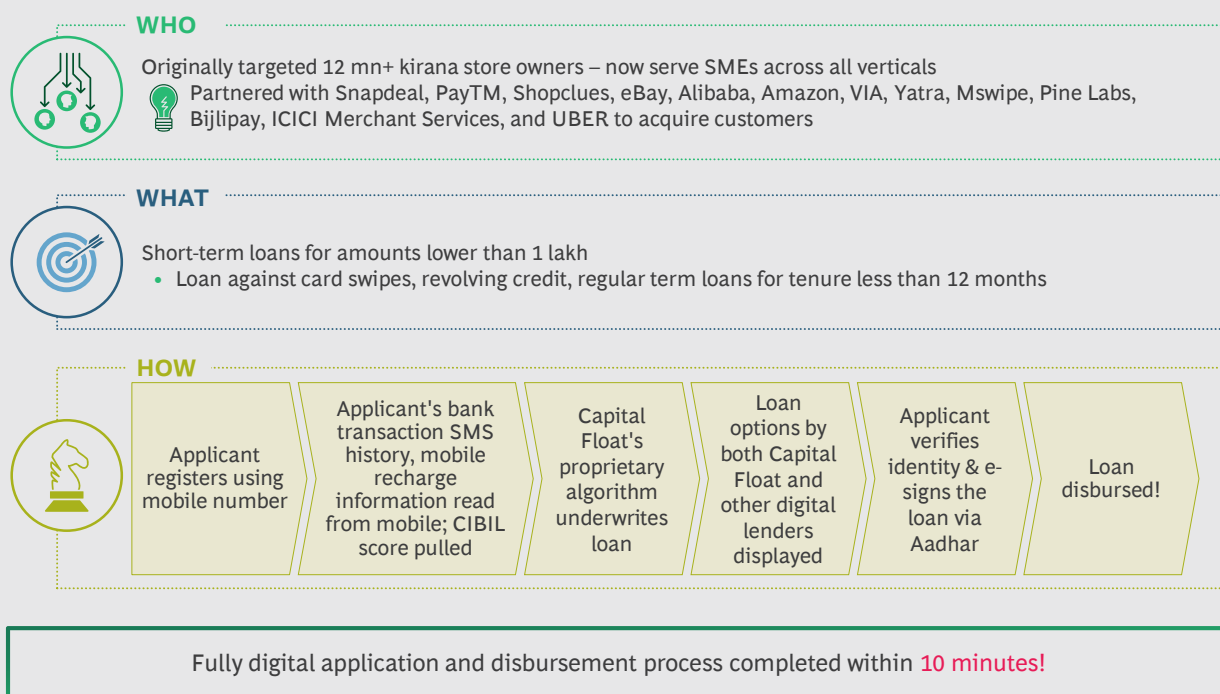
WHO

Originally targeted 12 mn+ kirana store owners – now serve SMEs across all verticals

Partnered with Snapdeal, PayTM, Shopclues, eBay, Alibaba, Amazon, VIA, Yatra, Mswipe, Pine Labs, Bijlipay, ICICI Merchant Services, and UBER to acquire customers

WHAT

Short-term loans for amounts lower than 1 lakh

• Loan against card swipes, revolving credit, regular term loans for tenure less than 12 months

HOW

Applicant registers using mobile number

Applicant's bank transaction SMS history, mobile recharge information read from mobile; CIBIL score pulled

Capital Float's proprietary algorithm underwrites loan

Loan options by both Capital Float and other digital lenders displayed

Applicant verifies identity & e-signs the loan via Aadhar

Loan disbursed!

Fully digital application and disbursement process completed within 10 minutes!